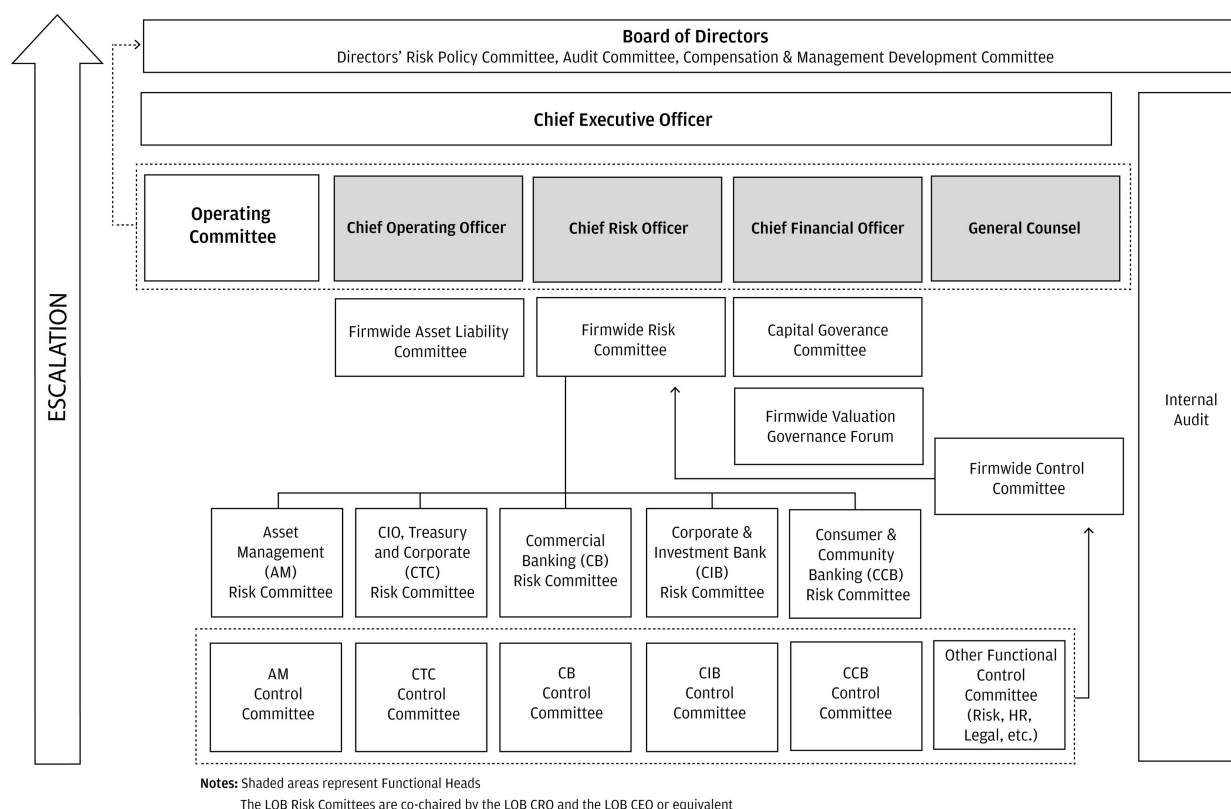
ESCALATION

Board of Directors
Directors' Risk Policy Committee, Audit Committee, Compensation & Management Development Committee

Chief Executive Officer

Operating Committee

Chief Operating Officer

Chief Risk Officer

Chief Financial Officer

General Counsel

Firmwide Asset Liability Committee

Firmwide Risk Committee

Capital Goverance Committee

Firmwide Valuation Governance Forum

Firmwide Control Committee

Internal Audit

Asset Management (AM) Risk Committee

CIO, Treasury and Corporate (CTC) Risk Committee

Commercial Banking (CB) Risk Committee

Corporate & Investment Bank (CIB) Risk Committee

Consumer & Community Banking (CCB) Risk Committee

AM Control Committee

CTC Control Committee

CB Control Committee

CIB Control Committee

CCB Control Committee

Other Functional Control Committee (Risk, HR, Legal, etc.)

Notes: Shaded areas represent Functional Heads
The LOB Risk Comittees are co-chaired by the LOB CRO and the LOB CEO or equivalent